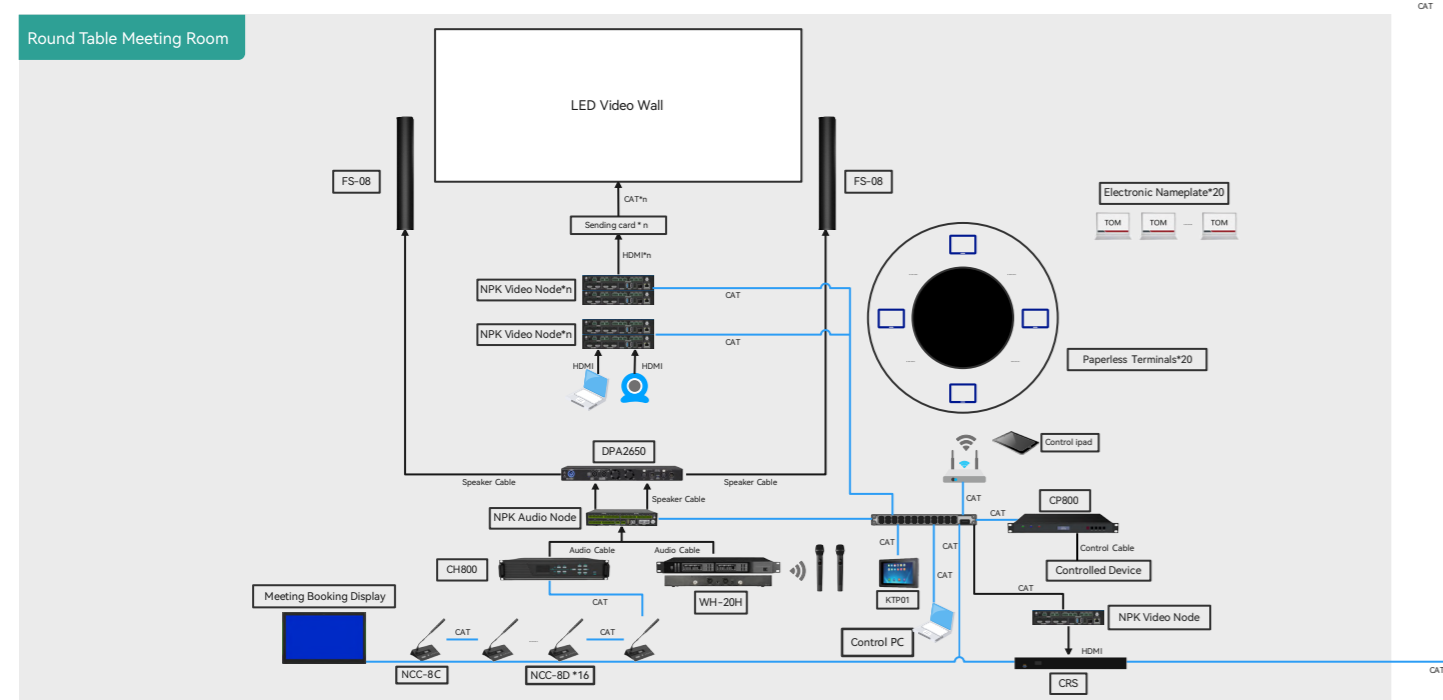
CAT

Round Table Meeting Room

LED Video Wall

FS-08

FS-08

CAT*n

Sending card * n

HDMI*n

NPK Video Node*n

CAT

NPK Video Node*n

CAT

HDMI

HDMI

Electronic Nameplate*20

TOM TOM ... TOM

Paperless Terminals*20

Control ipad

DPA2650

Speaker Cable

Speaker Cable

Speaker Cable

CAT

NPK Audio Node

CAT

CP800

Audio Cable

Audio Cable

CAT

CAT

Control Cable

CH800

CAT

Controlled Device

WH-20H

KTP01

CAT

Meeting Booking Display

CAT

NPK Video Node

CAT

...

CAT

Control PC

HDMI

NCC-8C

NCC-8D *16

CRS

CAT